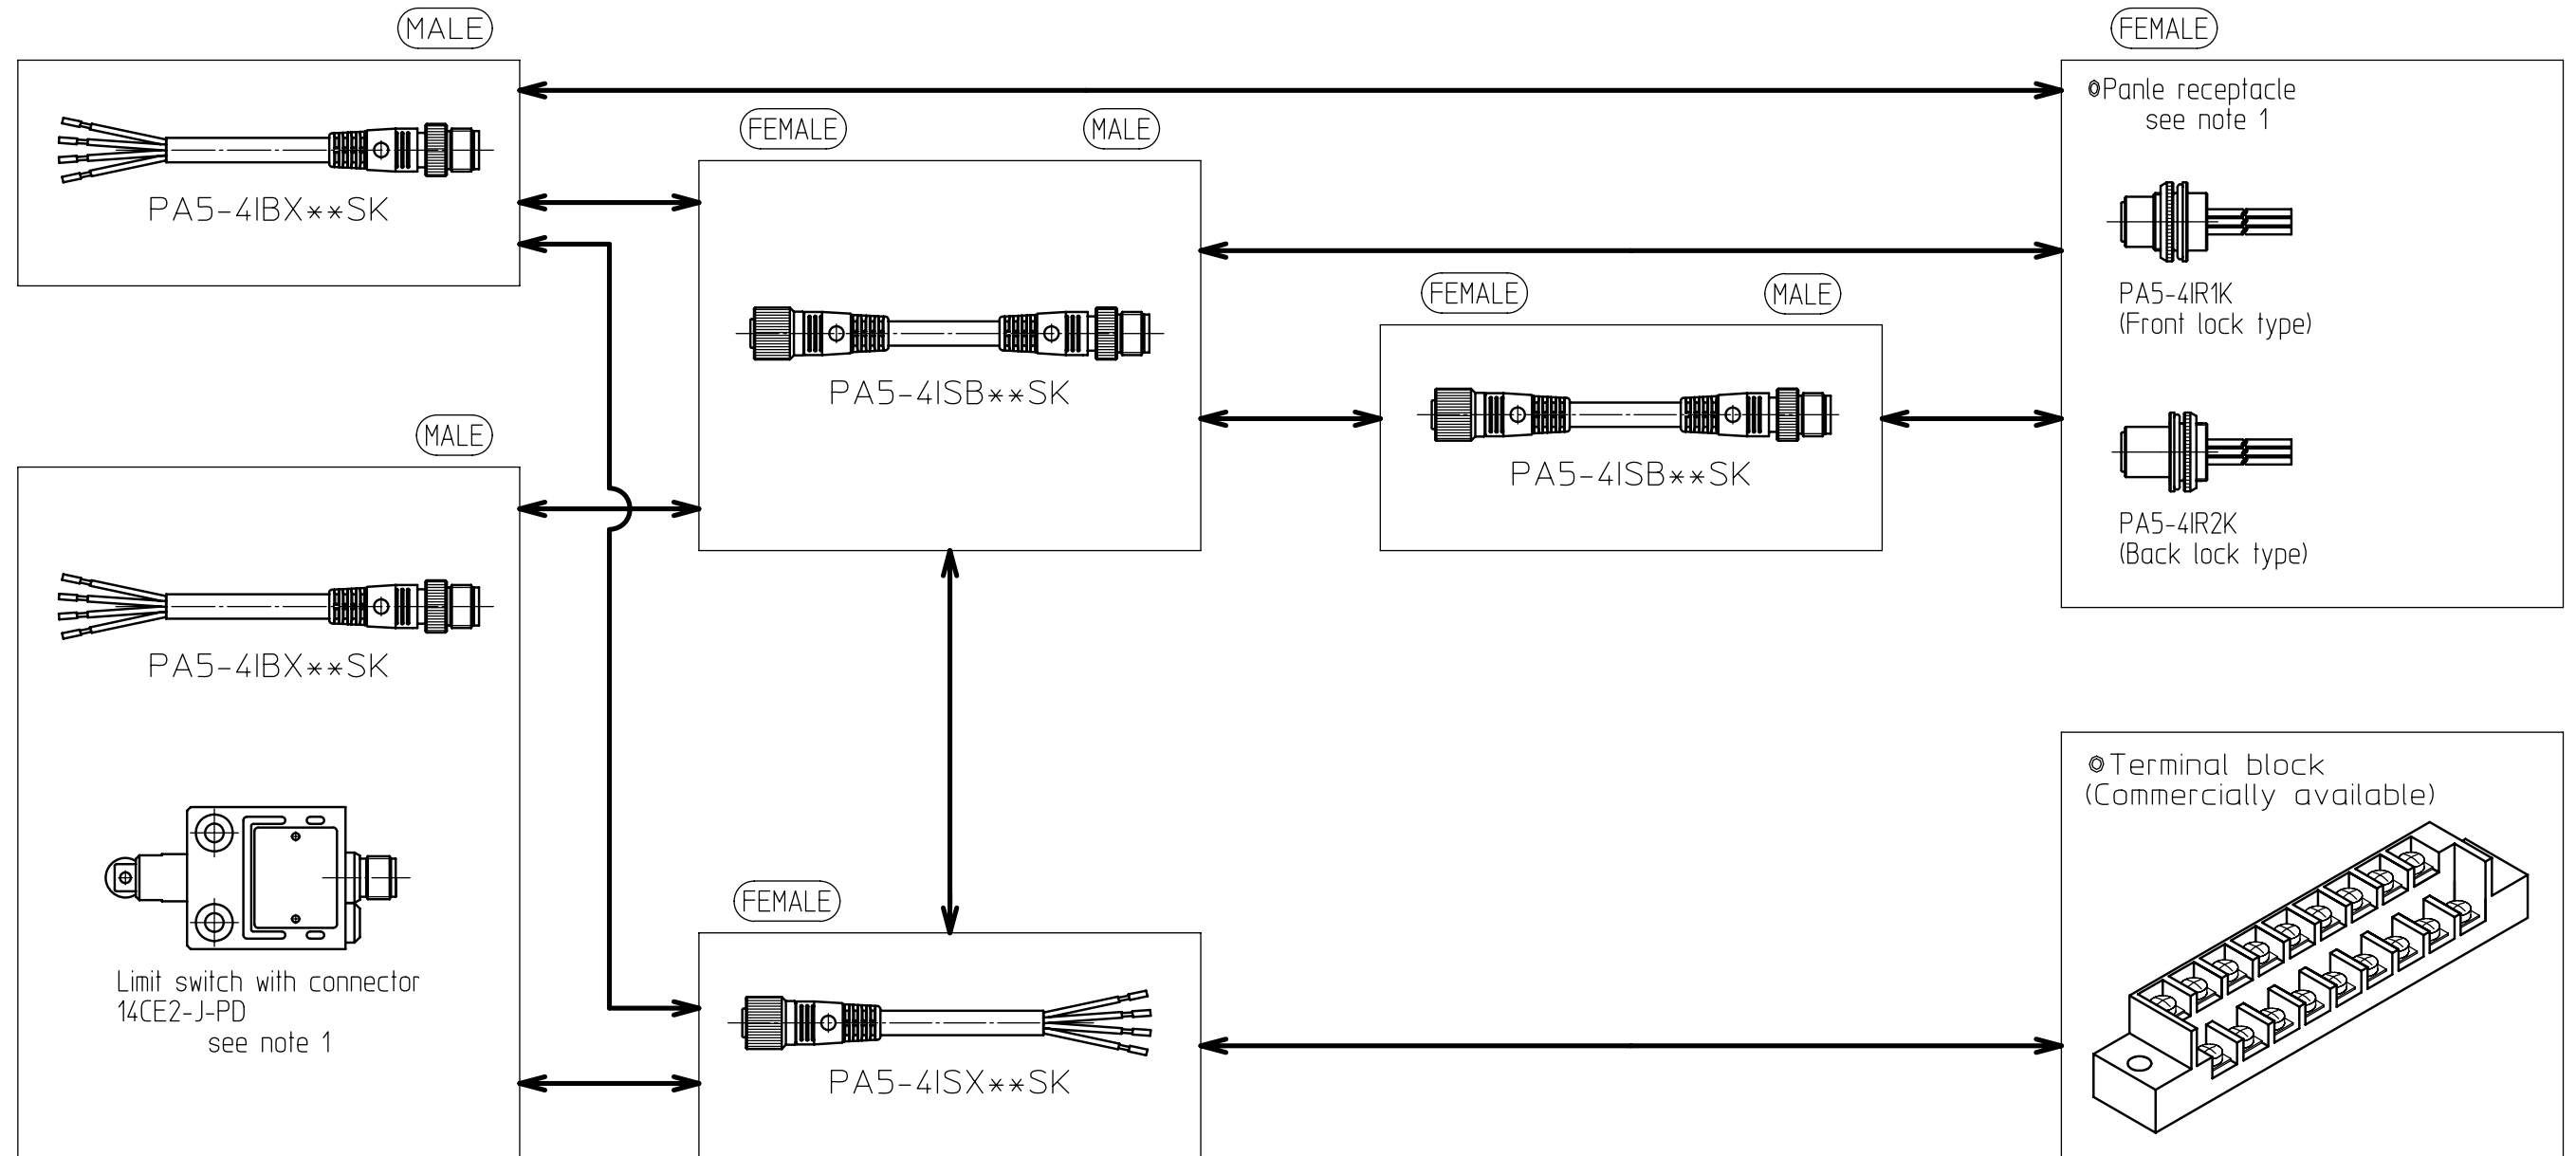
MALE

PA5-4IBX∗∗SK

FEMALE

◎Panle receptacle
see note 1

PA5-4IR1K
(Front lock type)

PA5-4IR2K
(Back lock type)

FEMALE MALE

PA5-4ISB∗∗SK

FEMALE MALE

PA5-4ISB∗∗SK

MALE

PA5-4IBX∗∗SK

Limit switch with connector
14CE2-J-PD
see note 1

FEMALE

PA5-4ISX∗∗SK

◎Terminal block
(Commercially available)